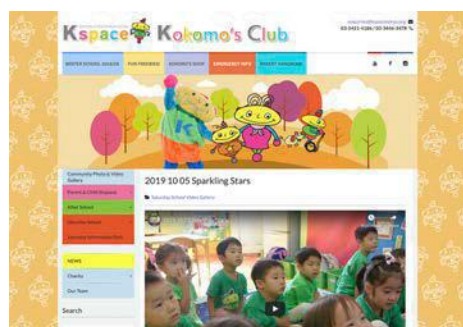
Kspace Kokomo's Club

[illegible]
03 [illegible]

WINTER SCHOOL SEASON | FUN FREEBIES | KOKOMO'S SHOP | EMERGENCY INFO | PARENT HANDBOOK

Community Photo & Video Gallery
Parent & Child Program
After School
Saturday School
Saturday Information Day
NEWS
Charity
Our Team

Search

2019 10 05 Sparkling Stars

Saturday School Video Gallery